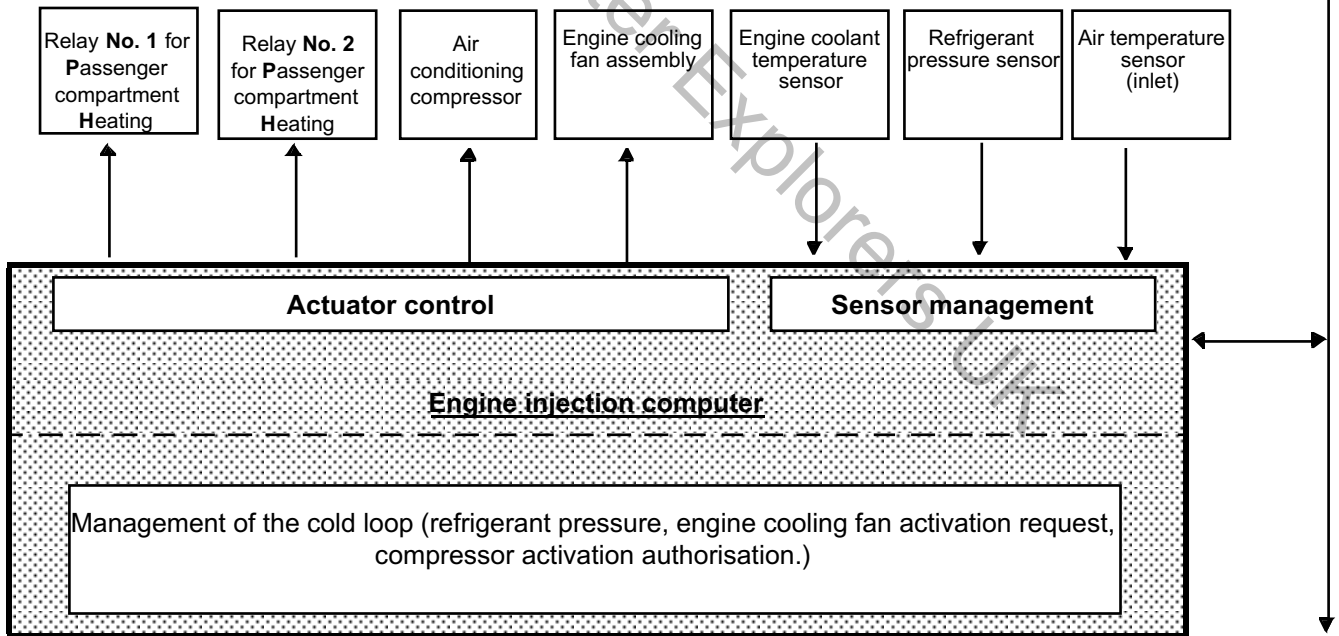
Relay **No. 1** for **P**assenger compartment **H**eating

Relay **No. 2** for **P**assenger compartment **H**eating

Air conditioning compressor

Engine cooling fan assembly

Engine coolant temperature sensor

Refrigerant pressure sensor

Air temperature sensor (inlet)

**Actuator control**

**Sensor management**

**Engine injection computer**

Management of the cold loop (refrigerant pressure, engine cooling fan activation request, compressor activation authorisation.)

Renault Explorers UK